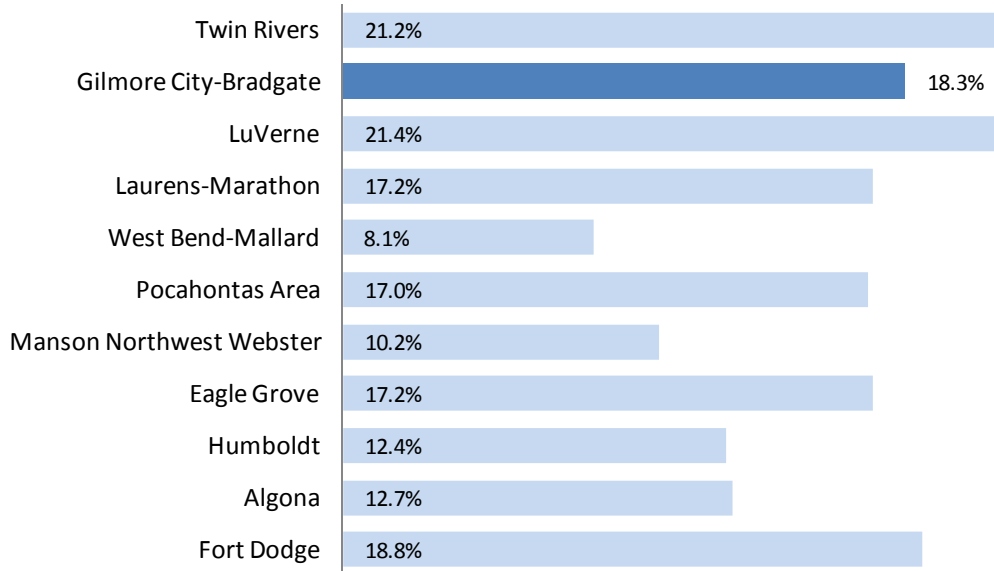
| | |
|---|---|
| Twin Rivers | 21.2% |
| Gilmore City-Bradgate | 18.3% |
| LuVerne | 21.4% |
| Laurens-Marathon | 17.2% |
| West Bend-Mallard | 8.1% |
| Pocahontas Area | 17.0% |
| Manson Northwest Webster | 10.2% |
| Eagle Grove | 17.2% |
| Humboldt | 12.4% |
| Algona | 12.7% |
| Fort Dodge | 18.8% |